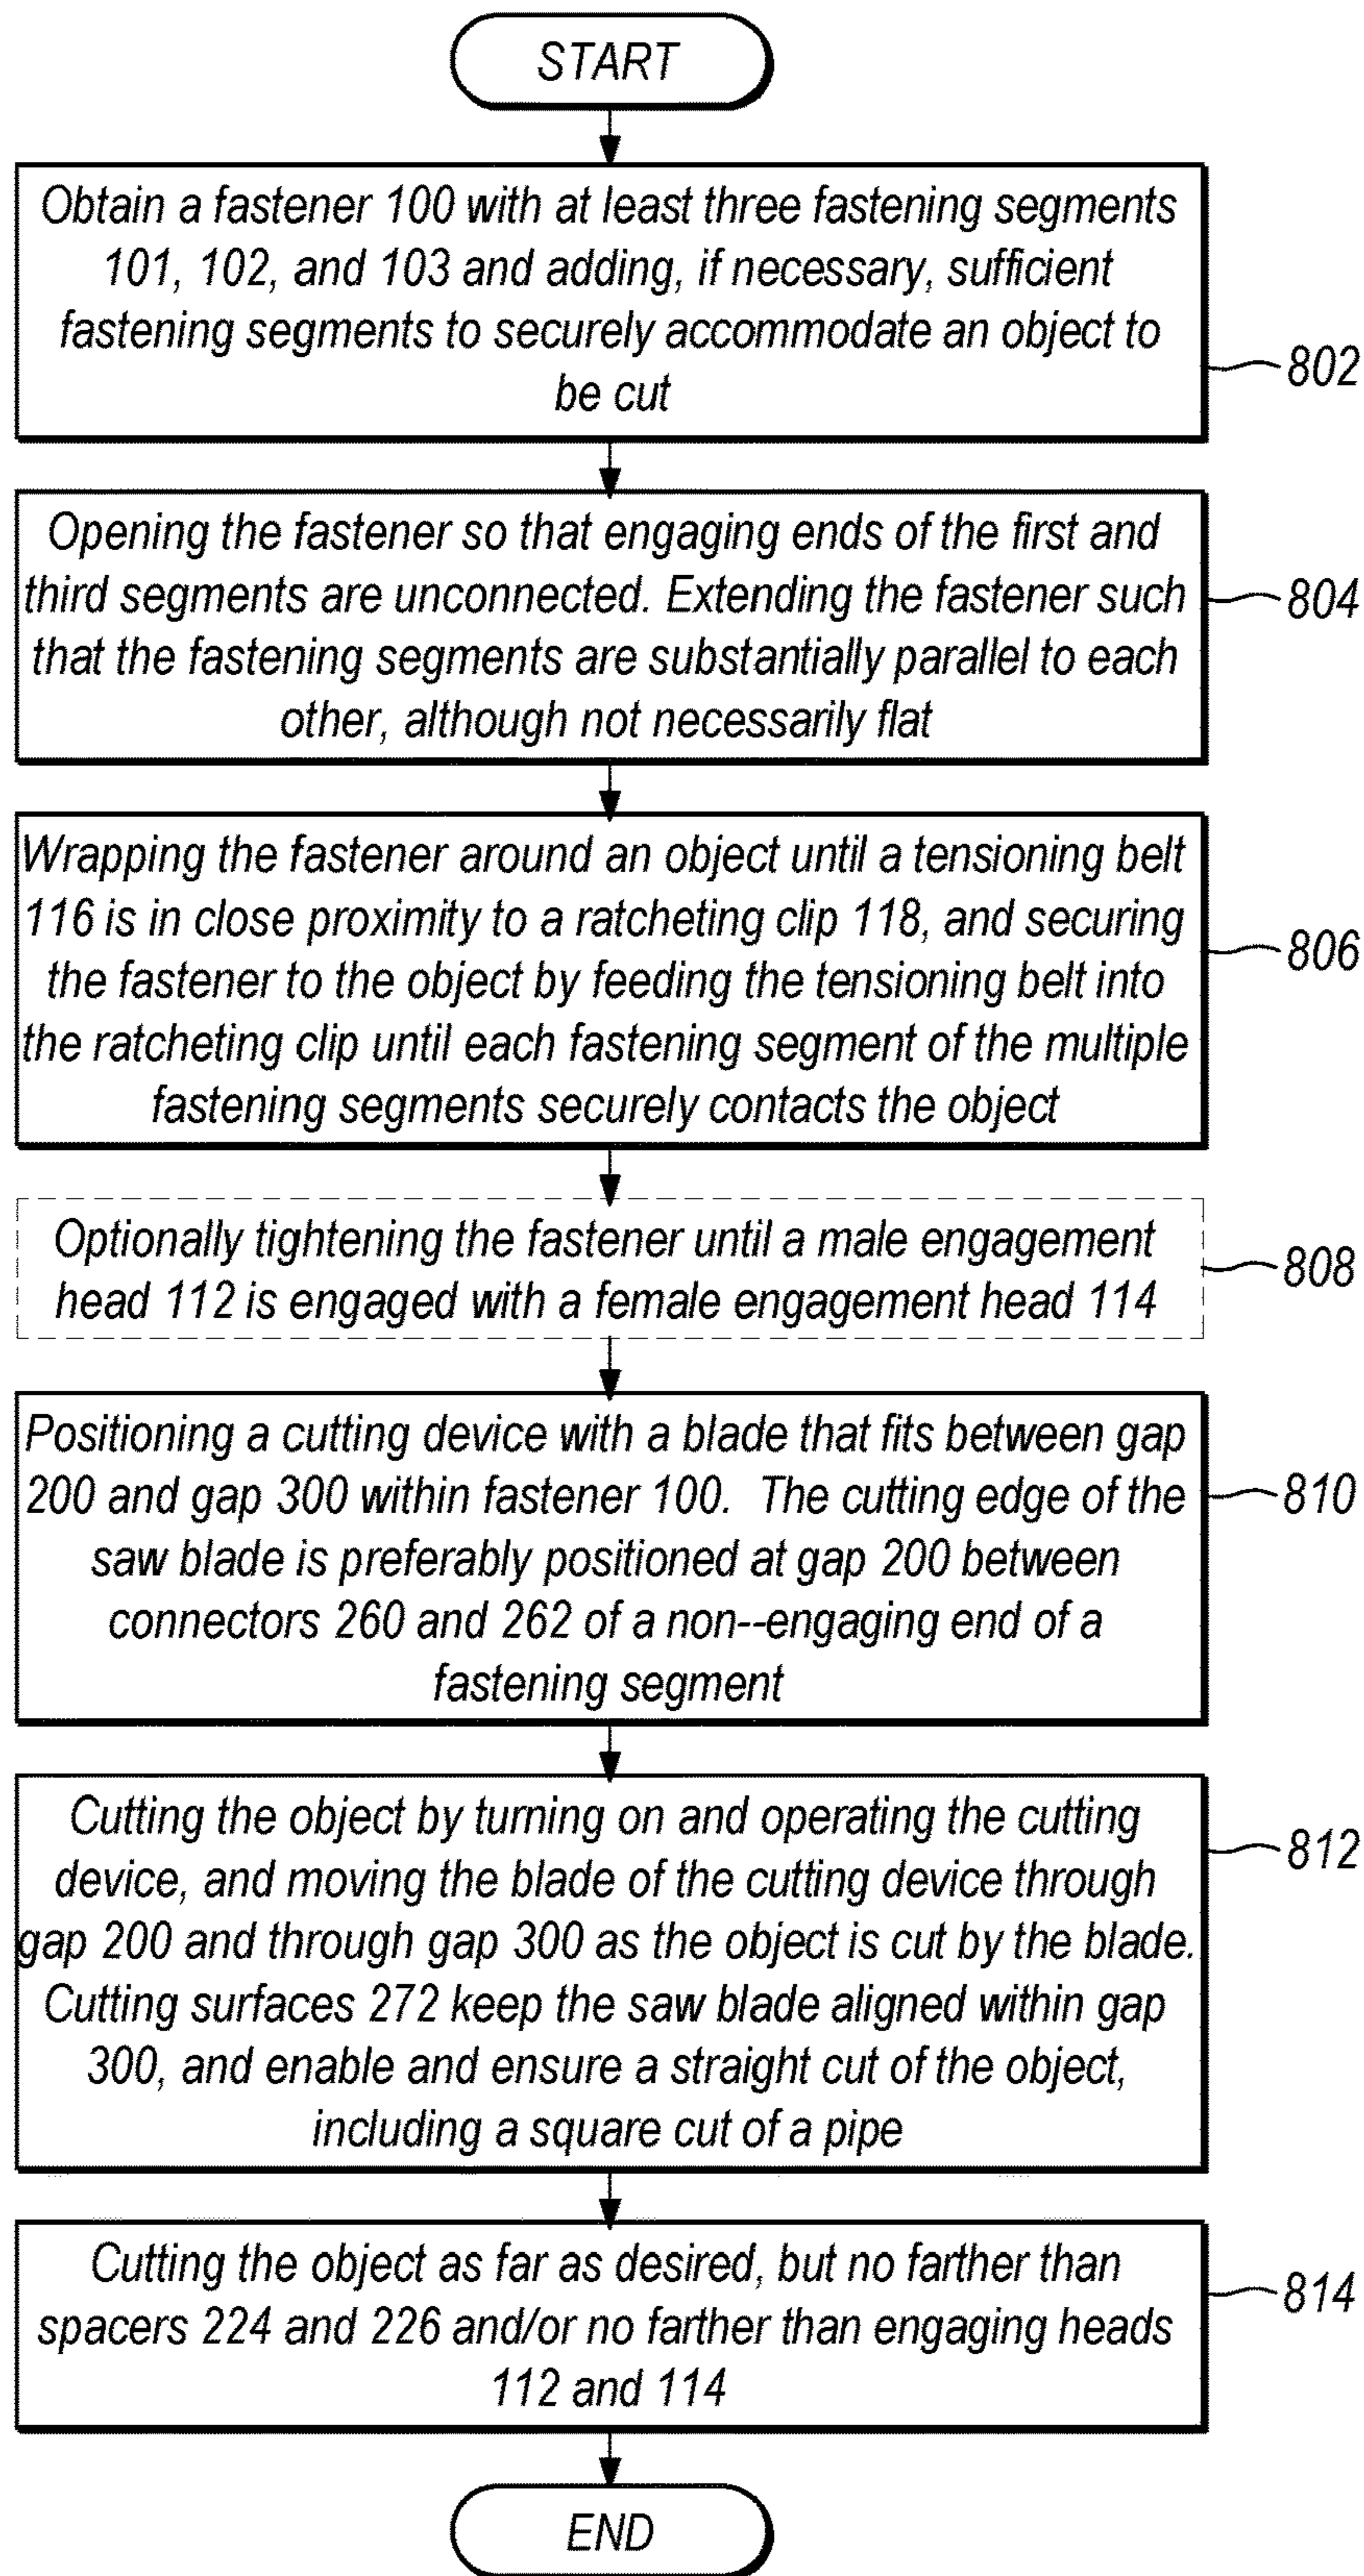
START

Obtain a fastener 100 with at least three fastening segments 101, 102, and 103 and adding, if necessary, sufficient fastening segments to securely accommodate an object to be cut

802

Opening the fastener so that engaging ends of the first and third segments are unconnected. Extending the fastener such that the fastening segments are substantially parallel to each other, although not necessarily flat

804

Wrapping the fastener around an object until a tensioning belt 116 is in close proximity to a ratcheting clip 118, and securing the fastener to the object by feeding the tensioning belt into the ratcheting clip until each fastening segment of the multiple fastening segments securely contacts the object

806

Optionally tightening the fastener until a male engagement head 112 is engaged with a female engagement head 114

808

Positioning a cutting device with a blade that fits between gap 200 and gap 300 within fastener 100. The cutting edge of the saw blade is preferably positioned at gap 200 between connectors 260 and 262 of a non--engaging end of a fastening segment

810

Cutting the object by turning on and operating the cutting device, and moving the blade of the cutting device through gap 200 and through gap 300 as the object is cut by the blade. Cutting surfaces 272 keep the saw blade aligned within gap 300, and enable and ensure a straight cut of the object, including a square cut of a pipe

812

Cutting the object as far as desired, but no farther than spacers 224 and 226 and/or no farther than engaging heads 112 and 114

814

END